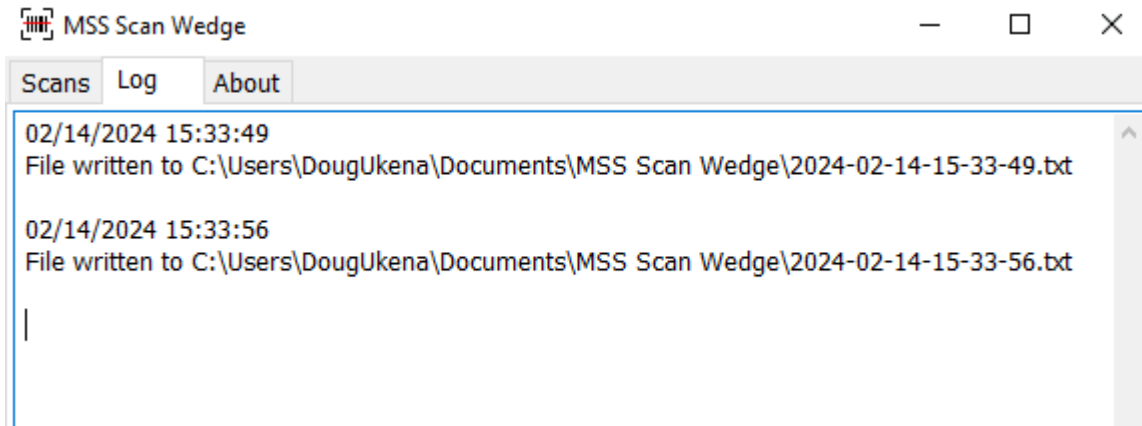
MSS Scan Wedge

Scans Log About

02/14/2024 15:33:49
File written to C:\Users\DougUkena\Documents\MSS Scan Wedge\2024-02-14-15-33-49.txt

02/14/2024 15:33:56
File written to C:\Users\DougUkena\Documents\MSS Scan Wedge\2024-02-14-15-33-56.txt